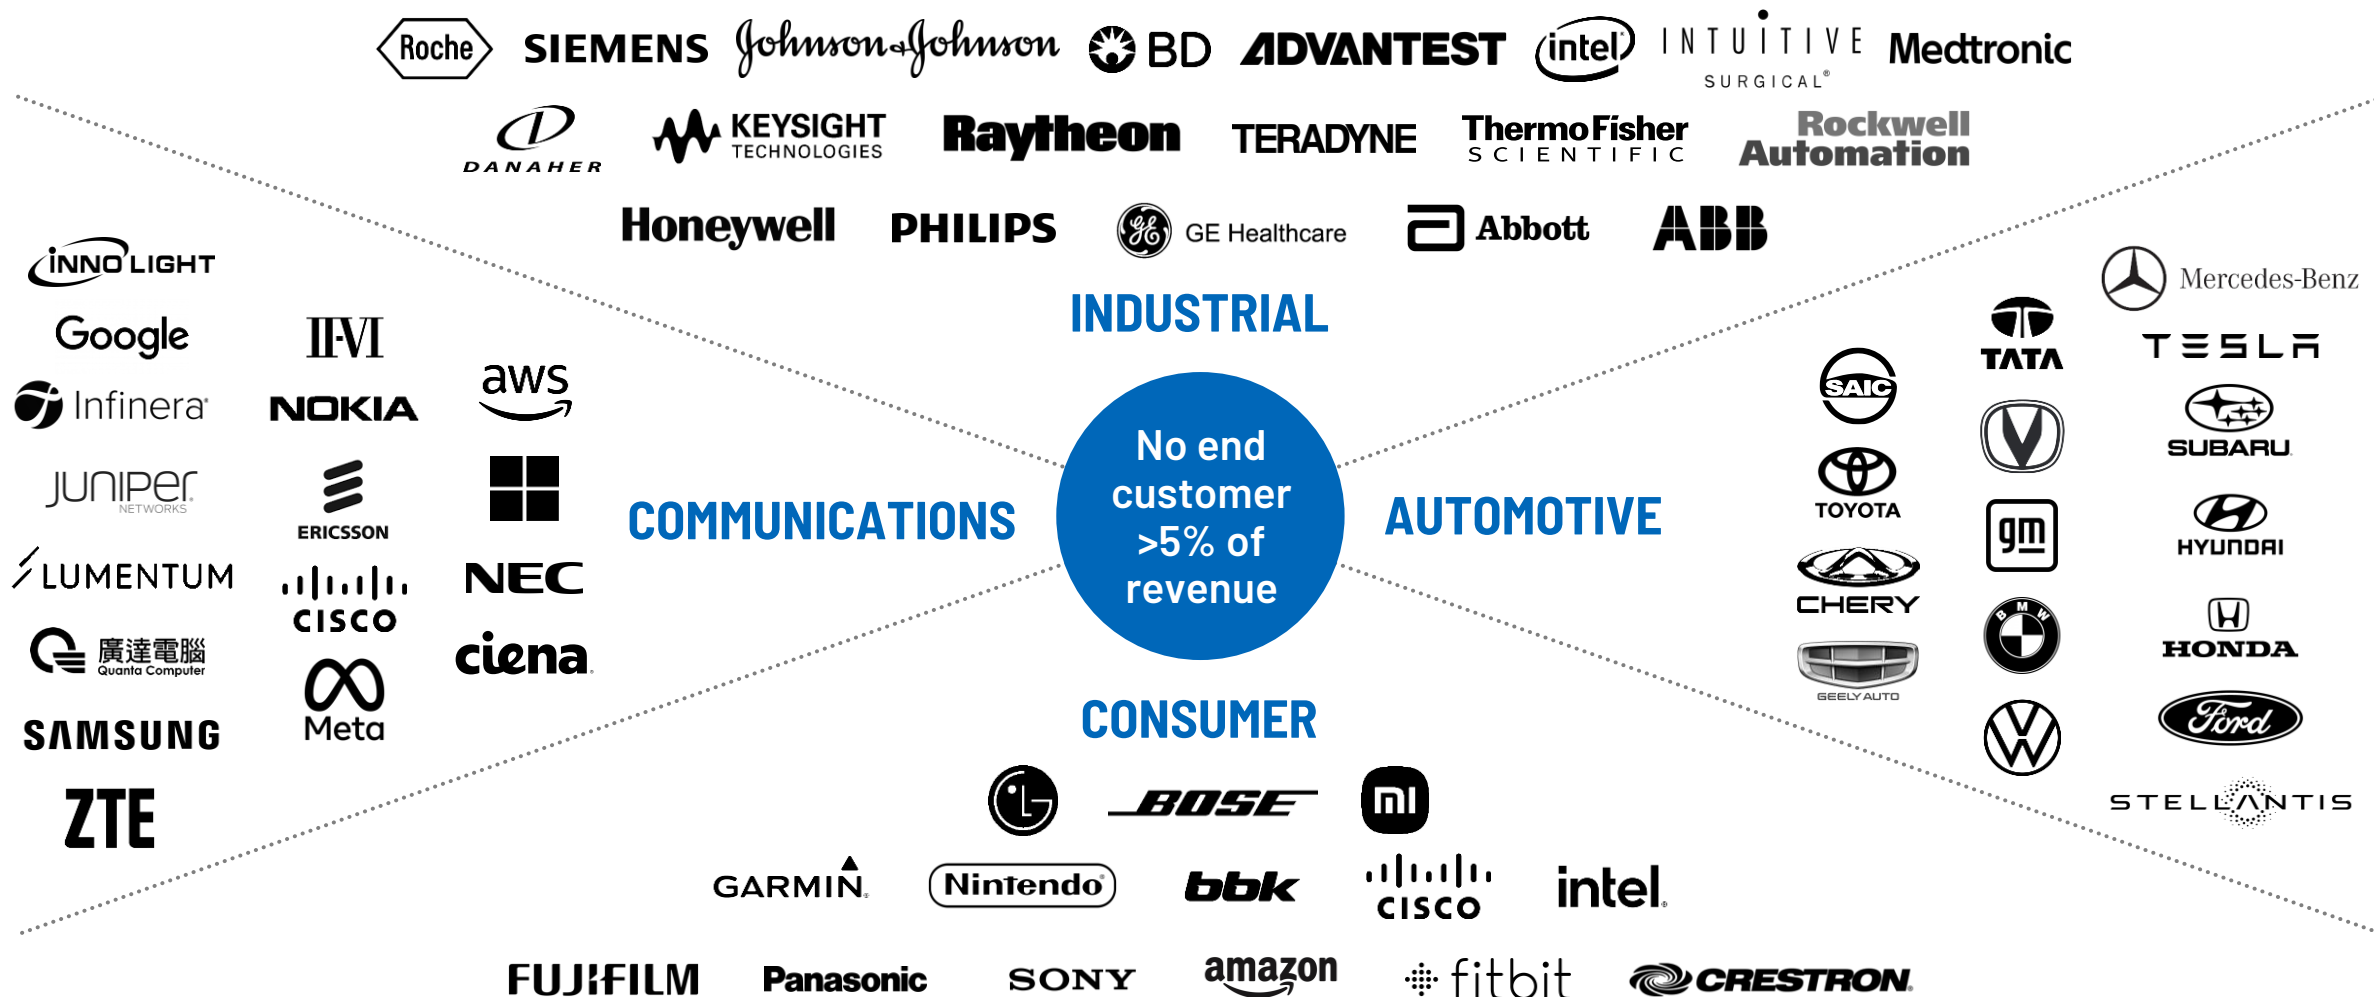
Roche SIEMENS Johnson&Johnson BD ADVANTEST intel INTUITIVE SURGICAL Medtronic

DANAHER KEYSIGHT TECHNOLOGIES Raytheon TERADYNE ThermoFisher SCIENTIFIC Rockwell Automation

Honeywell PHILIPS GE Healthcare Abbott ABB

INDUSTRIAL

INNOLIGHT
Google
II-VI
Infinera
NOKIA
aws
JUNIPER NETWORKS
ERICSSON
LUMENTUM
cisco
NEC
廣達電腦 Quanta Computer
Meta
ciena
SAMSUNG
ZTE

COMMUNICATIONS

No end customer >5% of revenue

AUTOMOTIVE

Mercedes-Benz
TATA
TESLA
SAIC
SUBARU
TOYOTA
gm
HYUNDAI
CHERY
HONDA
GEELY AUTO
Ford
STELLANTIS

CONSUMER

BOSE mi

GARMIN Nintendo bbk cisco intel

FUJIFILM Panasonic SONY amazon fitbit CRESTRON